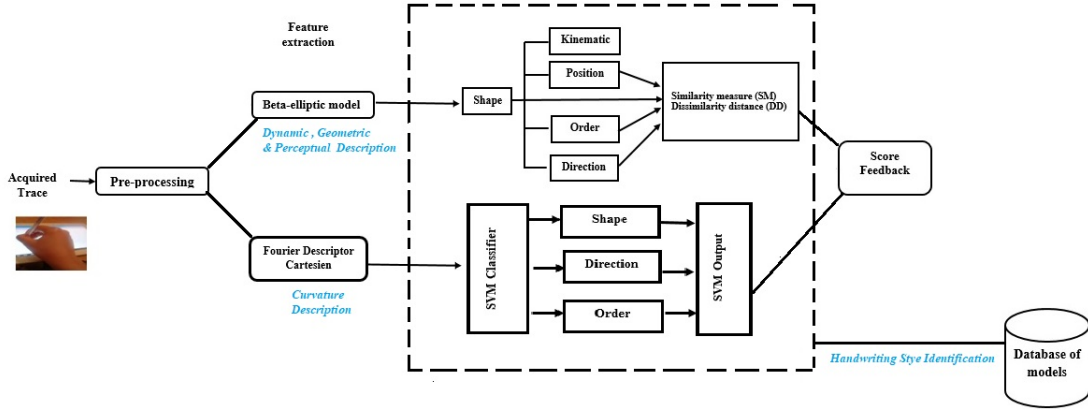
Feature extraction

Acquired Trace

Pre-processing

Beta-elliptic model

Dynamic , Geometric & Perceptual Description

Fourier Descriptor Cartesien

Curvature Description

Shape

Kinematic

Position

Order

Direction

Similarity measure (SM)
Dissimilarity distance (DD)

SVM Classifier

Shape

Direction

Order

SVM Output

Score Feedback

Handwriting Stye Identification

Database of models